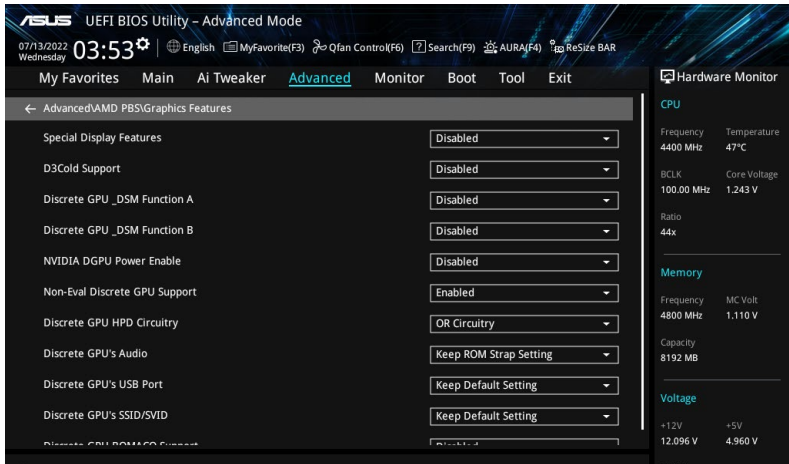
ASUS UEFI BIOS Utility – Advanced Mode

07/13/2022 Wednesday 03:53 | English MyFavorite(F3) Qfan Control(F6) Search(F9) AURA(F4) ReSize BAR

My Favorites Main Ai Tweaker Advanced Monitor Boot Tool Exit

Hardware Monitor

← Advanced\AMD PBS\Graphics Features

| Setting | Value |
|---|---|
| Special Display Features | Disabled |
| D3Cold Support | Disabled |
| Discrete GPU _DSM Function A | Disabled |
| Discrete GPU _DSM Function B | Disabled |
| NVIDIA DGPU Power Enable | Disabled |
| Non-Eval Discrete GPU Support | Enabled |
| Discrete GPU HPD Circuitry | OR Circuitry |
| Discrete GPU's Audio | Keep ROM Strap Setting |
| Discrete GPU's USB Port | Keep Default Setting |
| Discrete GPU's SSID/SVID | Keep Default Setting |
| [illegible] | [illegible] |

CPU
Frequency 4400 MHz
Temperature 47°C
BCLK 100.00 MHz
Core Voltage 1.243 V
Ratio 44x

Memory
Frequency 4800 MHz
MC Volt 1.110 V
Capacity 8192 MB

Voltage
+12V 12.096 V
+5V 4.960 V